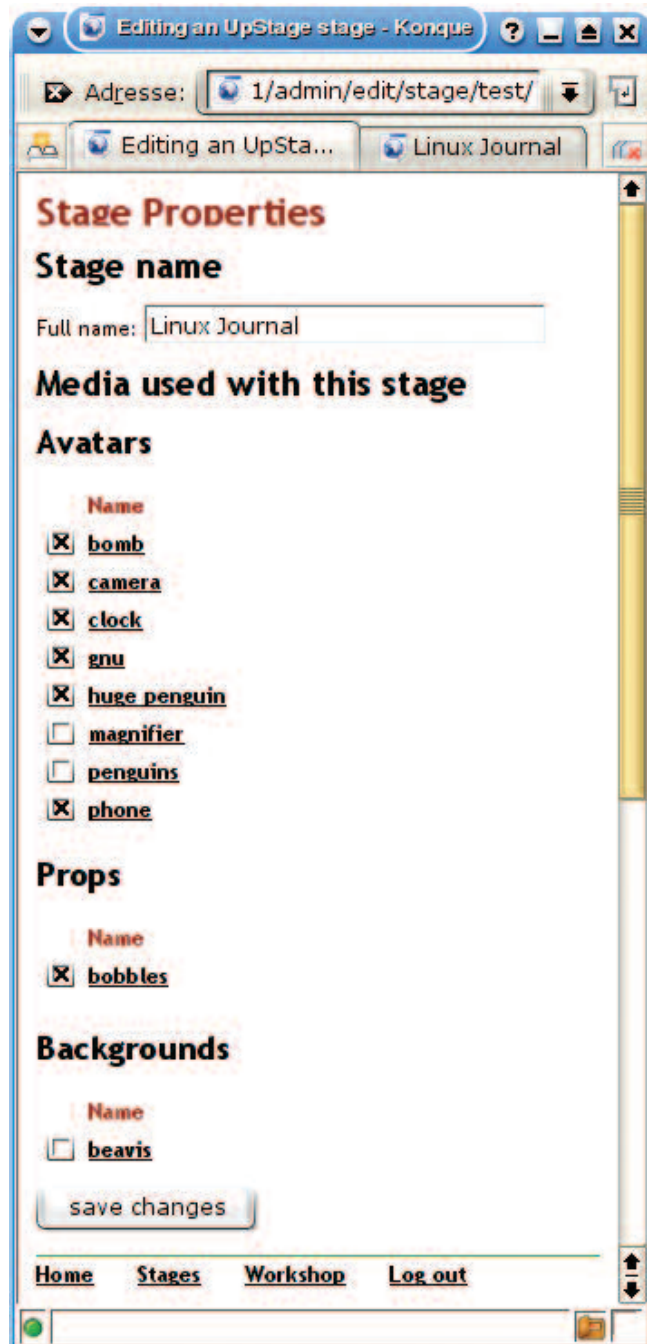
Editing an UpStage stage - Konque

Adresse: 1/admin/edit/stage/test/

Editing an UpSta... | Linux Journal

Stage Properties

Stage name

Full name: Linux Journal

Media used with this stage

Avatars

Name

☒ bomb
☒ camera
☒ clock
☒ gnu
☒ huge penguin
☐ magnifier
☐ penguins
☒ phone

Props

Name

☒ bobbles

Backgrounds

Name

☐ beavis

save changes

Home Stages Workshop Log out